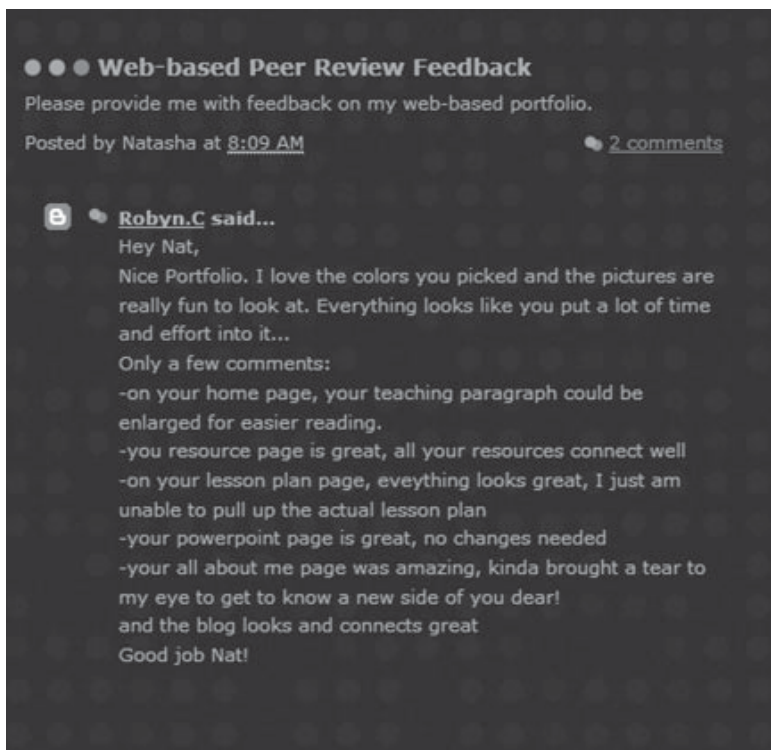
Web-based Peer Review Feedback

Please provide me with feedback on my web-based portfolio.

Posted by Natasha at 8:09 AM

2 comments

Robyn.C said...

Hey Nat,
Nice Portfolio. I love the colors you picked and the pictures are really fun to look at. Everything looks like you put a lot of time and effort into it...
Only a few comments:
-on your home page, your teaching paragraph could be enlarged for easier reading.
-you resource page is great, all your resources connect well
-on your lesson plan page, eveything looks great, I just am unable to pull up the actual lesson plan
-your powerpoint page is great, no changes needed
-your all about me page was amazing, kinda brought a tear to my eye to get to know a new side of you dear!
and the blog looks and connects great
Good job Nat!